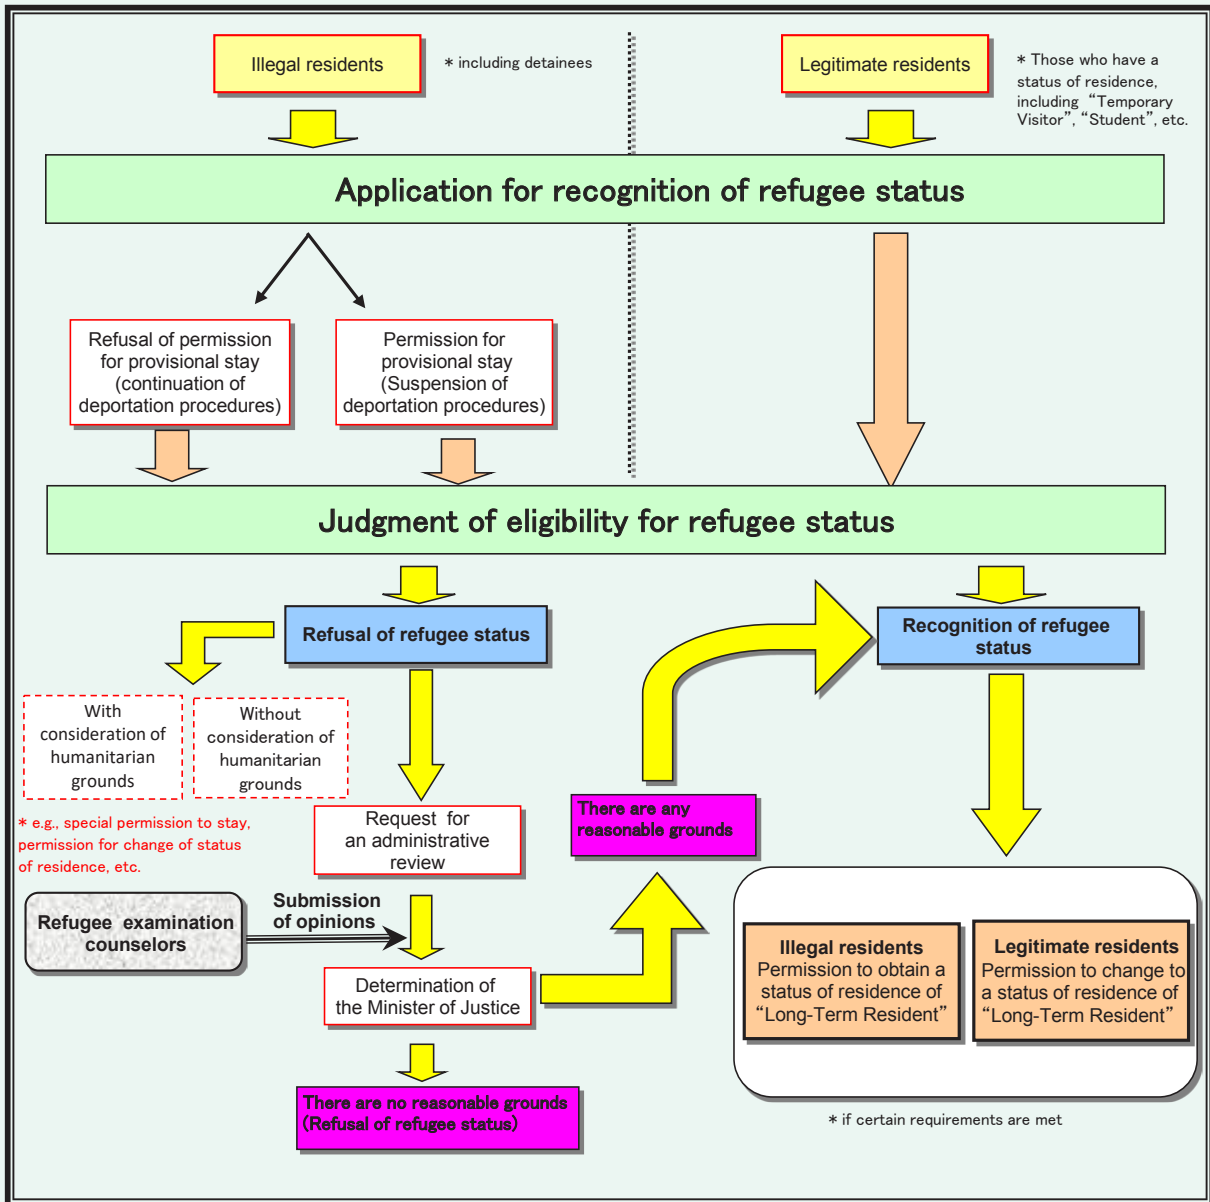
Illegal residents

＊including detainees

Legitimate residents

＊Those who have a status of residence, including “Temporary Visitor”, “Student”, etc.

Application for recognition of refugee status

Refusal of permission for provisional stay (continuation of deportation procedures)

Permission for provisional stay (Suspension of deportation procedures)

Judgment of eligibility for refugee status

Refusal of refugee status

Recognition of refugee status

With consideration of humanitarian grounds

Without consideration of humanitarian grounds

＊e.g., special permission to stay, permission for change of status of residence, etc.

Request for an administrative review

There are any reasonable grounds

Refugee examination counselors

Submission of opinions

Determination of the Minister of Justice

There are no reasonable grounds (Refusal of refugee status)

Illegal residents
Permission to obtain a status of residence of “Long-Term Resident”

Legitimate residents
Permission to change to a status of residence of “Long-Term Resident”

＊if certain requirements are met